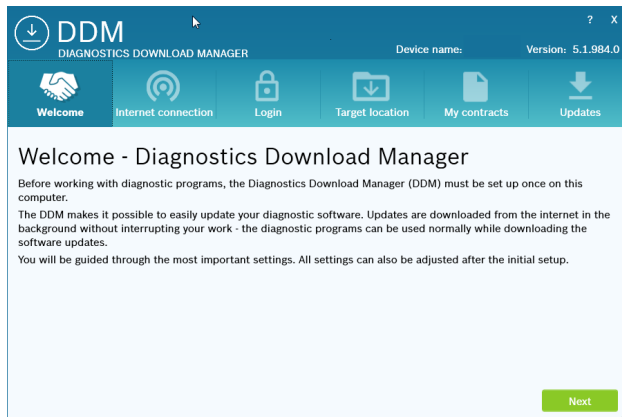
DDM
DIAGNOSTICS DOWNLOAD MANAGER

? X

Device name:

Version: 5.1.984.0

Welcome
Internet connection
Login
Target location
My contracts
Updates

Welcome - Diagnostics Download Manager

Before working with diagnostic programs, the Diagnostics Download Manager (DDM) must be set up once on this computer.

The DDM makes it possible to easily update your diagnostic software. Updates are downloaded from the internet in the background without interrupting your work - the diagnostic programs can be used normally while downloading the software updates.

You will be guided through the most important settings. All settings can also be adjusted after the initial setup.

Next